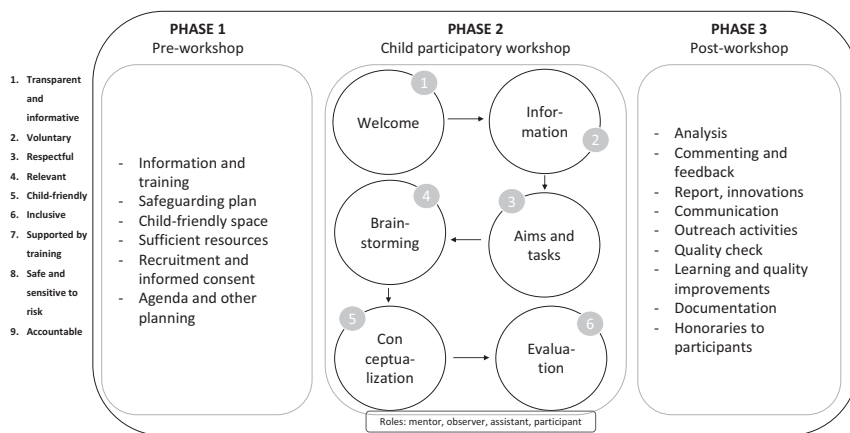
1. Transparent and informative
2. Voluntary
3. Respectful
4. Relevant
5. Child-friendly
6. Inclusive
7. Supported by training
8. Safe and sensitive to risk
9. Accountable

PHASE 1
Pre-workshop

- Information and training
- Safeguarding plan
- Child-friendly space
- Sufficient resources
- Recruitment and informed consent
- Agenda and other planning

PHASE 2
Child participatory workshop

1 Welcome
2 Information
3 Aims and tasks
4 Brainstorming
5 Conceptualization
6 Evaluation

Roles: mentor, observer, assistant, participant

PHASE 3
Post-workshop

- Analysis
- Commenting and feedback
- Report, innovations
- Communication
- Outreach activities
- Quality check
- Learning and quality improvements
- Documentation
- Honoraries to participants